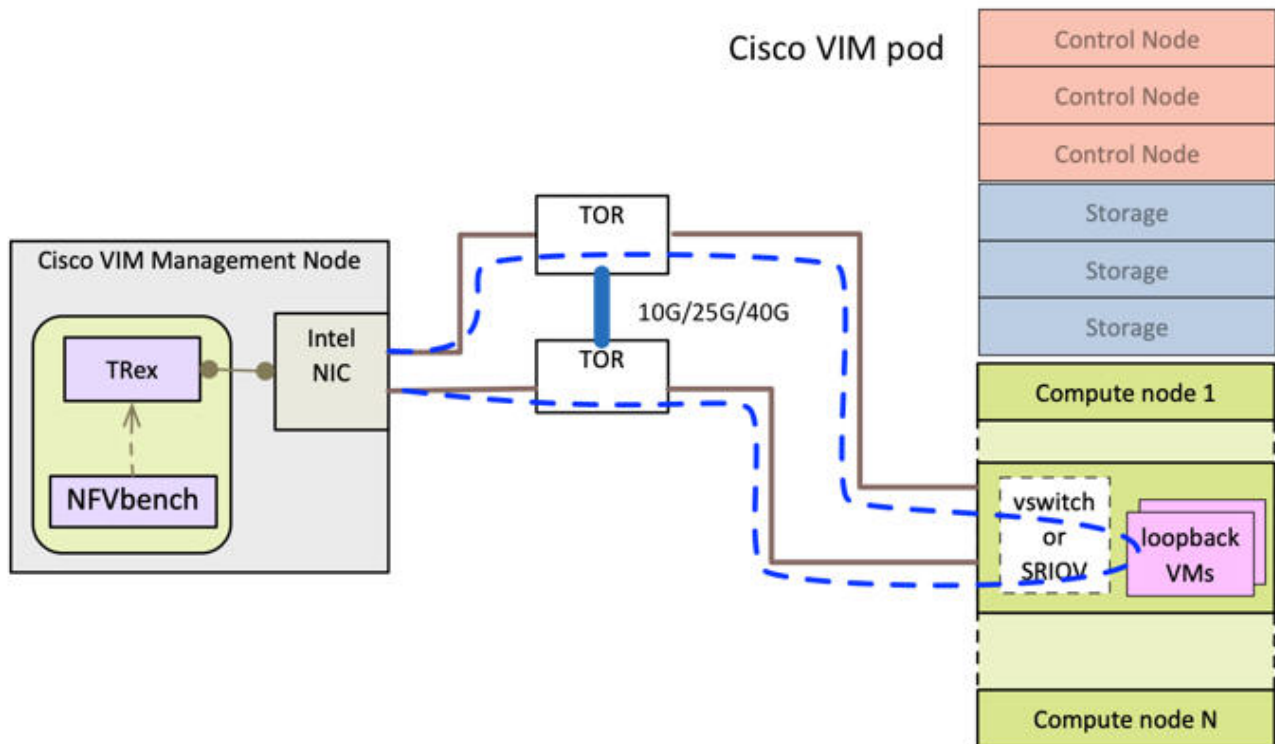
Cisco VIM pod

Control Node
Control Node
Control Node
Storage
Storage
Storage

Cisco VIM Management Node

TRex

NFVbench

Intel NIC

TOR

10G/25G/40G

TOR

Compute node 1

vswitch or SRIOV

loopback VMs

Compute node N